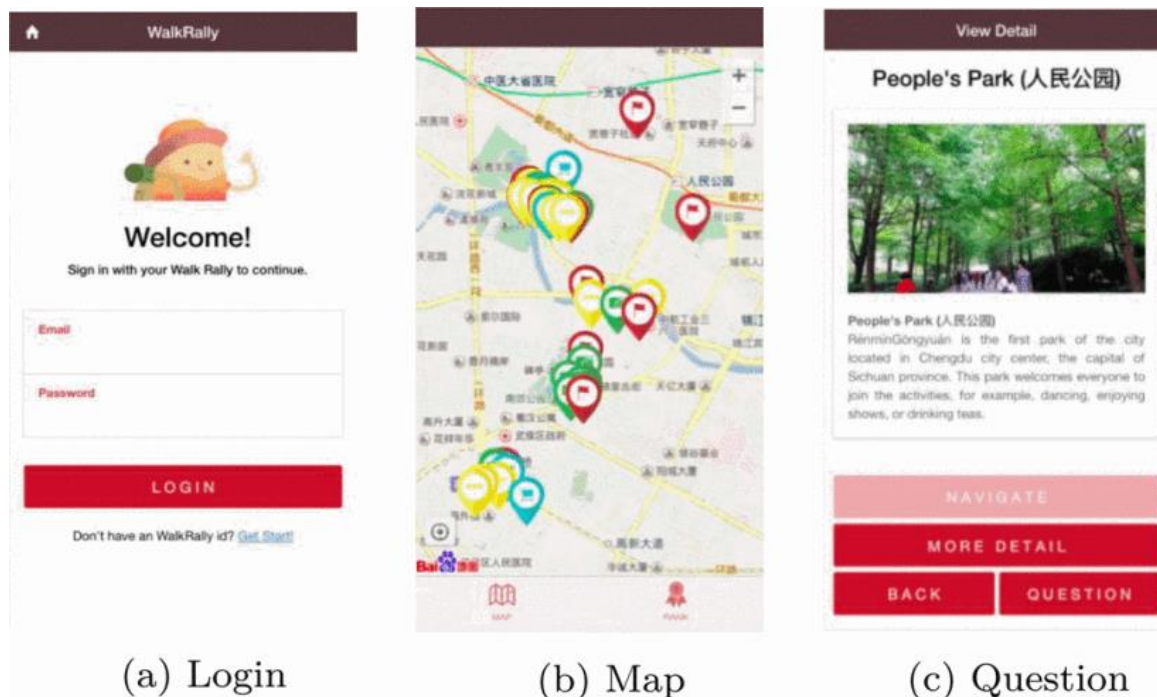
WalkRally

Welcome!

Sign in with your Walk Rally to continue.

Email

Password

LOGIN

Don't have an WalkRally id? Get Start!

(a) Login

中医大省医院

人民公园

+

−

Bai 地图

MAP

RANK

(b) Map

View Detail

People's Park (人民公园)

People's Park (人民公园)
RénmínGōngyuán is the first park of the city located in Chengdu city center, the capital of Sichuan province. This park welcomes everyone to join the activities, for example, dancing, enjoying shows, or drinking teas.

NAVIGATE

MORE DETAIL

BACK

QUESTION

(c) Question